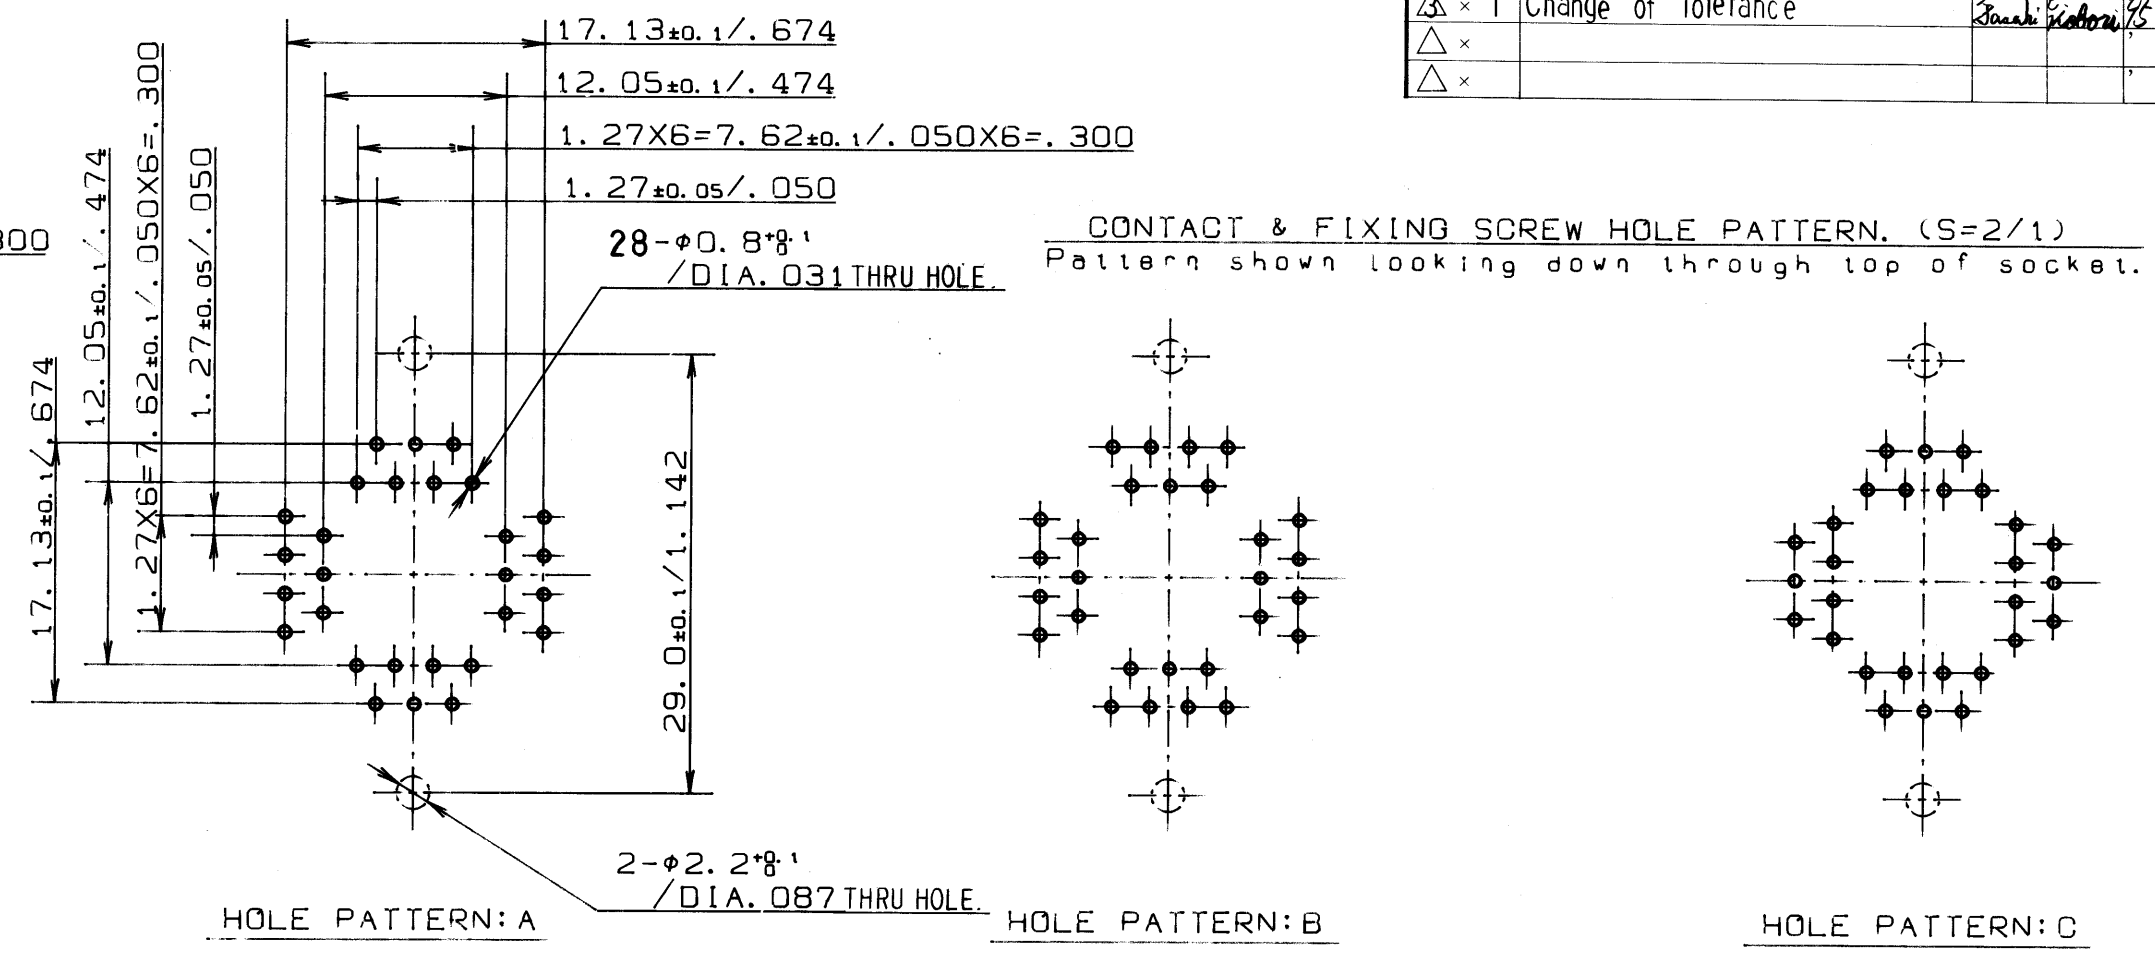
| $\triangle$ × 1 | Change of Tolerance | Sasaki | Kobori | 95 |
|---|---|---|---|---|
| $\triangle$ × | | | | , |
| $\triangle$ × | | | | , |

300

17. 13±0.1/. 674
12. 05±0.1/. 474
1. 27X6=7. 62±0.1/. 050X6=. 300
1. 27±0.05/. 050

$28-\phi0.8^{+0.1}_{0}$
/DIA. 031 THRU HOLE.

17. 13±0.1/. 674
12. 05±0.1/. 474
1. 27X6=7. 62±0.1/. 050X6=. 300
1. 27±0.05/. 050

29. 0±0.1/1. 142

$2-\phi2.2^{+0.1}_{0}$
/DIA. 087 THRU HOLE.

CONTACT & FIXING SCREW HOLE PATTERN. (S=2/1)
Pattern shown looking down through top of socket.

HOLE PATTERN: A

HOLE PATTERN: B

HOLE PATTERN: C